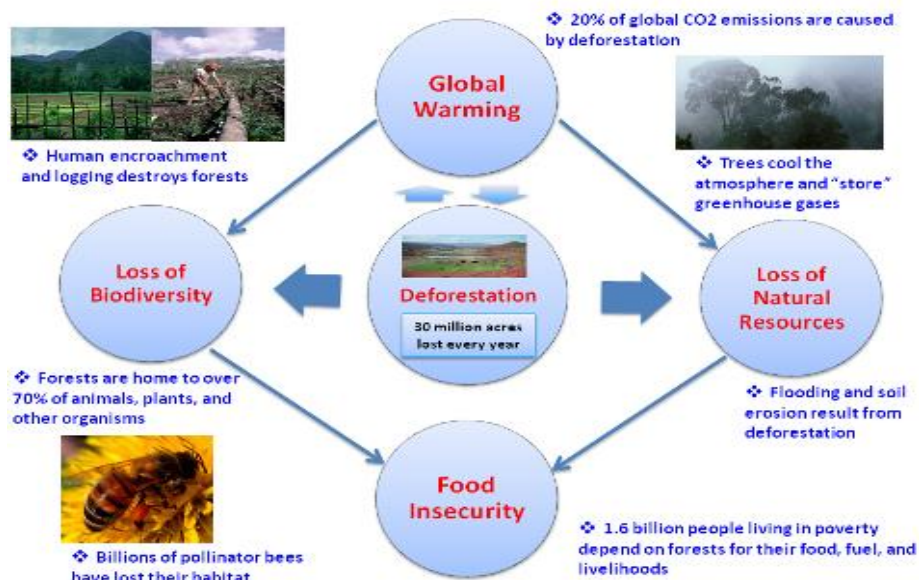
❖ 20% of global CO2 emissions are caused by deforestation

Global Warming

❖ Human encroachment and logging destroys forests

❖ Trees cool the atmosphere and "store" greenhouse gases

Loss of Biodiversity

Deforestation

30 million acres lost every year

Loss of Natural Resources

❖ Forests are home to over 70% of animals, plants, and other organisms

❖ Flooding and soil erosion result from deforestation

Food Insecurity

❖ Billions of pollinator bees have lost their habitat

❖ 1.6 billion people living in poverty depend on forests for their food, fuel, and livelihoods